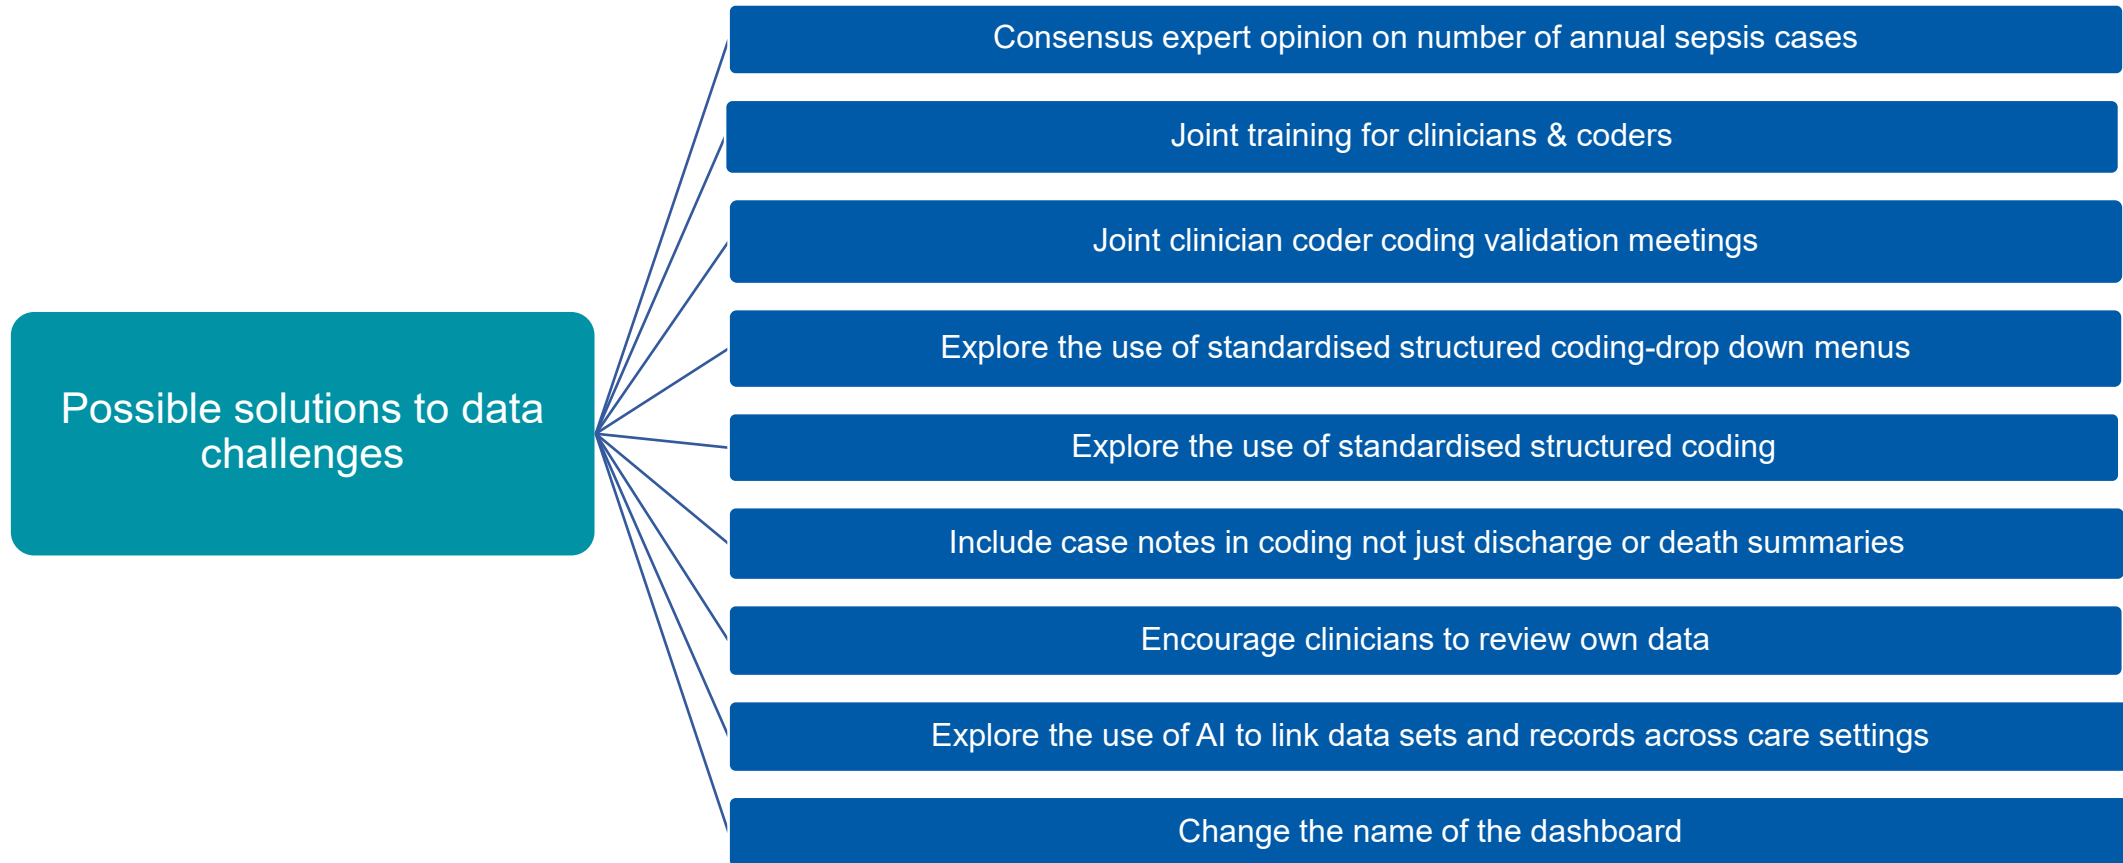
Possible solutions to data challenges

Consensus expert opinion on number of annual sepsis cases

Joint training for clinicians & coders

Joint clinician coder coding validation meetings

Explore the use of standardised structured coding-drop down menus

Explore the use of standardised structured coding

Include case notes in coding not just discharge or death summaries

Encourage clinicians to review own data

Explore the use of AI to link data sets and records across care settings

Change the name of the dashboard